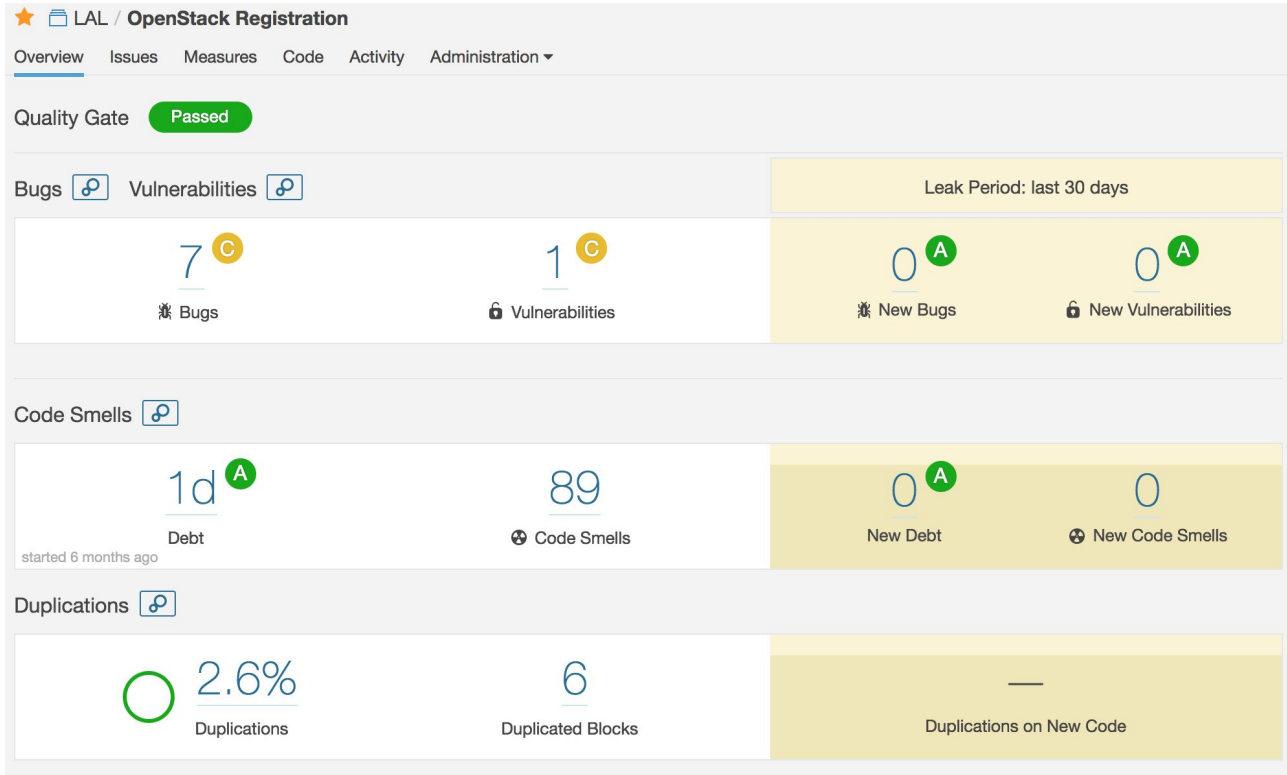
LAL / OpenStack Registration

Overview Issues Measures Code Activity Administration

Quality Gate Passed

Bugs Vulnerabilities

Leak Period: last 30 days

7 C
Bugs

1 C
Vulnerabilities

0 A
New Bugs

0 A
New Vulnerabilities

Code Smells

1d A
Debt
started 6 months ago

89
Code Smells

0 A
New Debt

0
New Code Smells

Duplications

2.6%
Duplications

6
Duplicated Blocks

—
Duplications on New Code